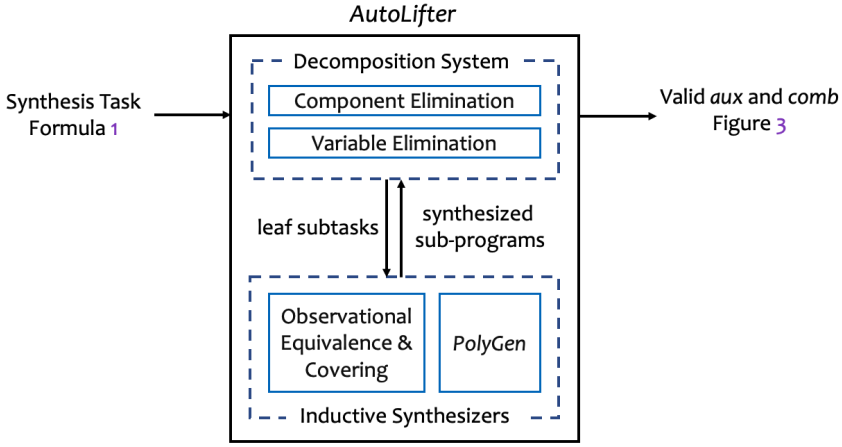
AutoLifter

Synthesis Task Formula 1

Decomposition System

Component Elimination

Variable Elimination

Valid aux and comb Figure 3

leaf subtasks

synthesized sub-programs

Observational Equivalence & Covering

PolyGen

Inductive Synthesizers